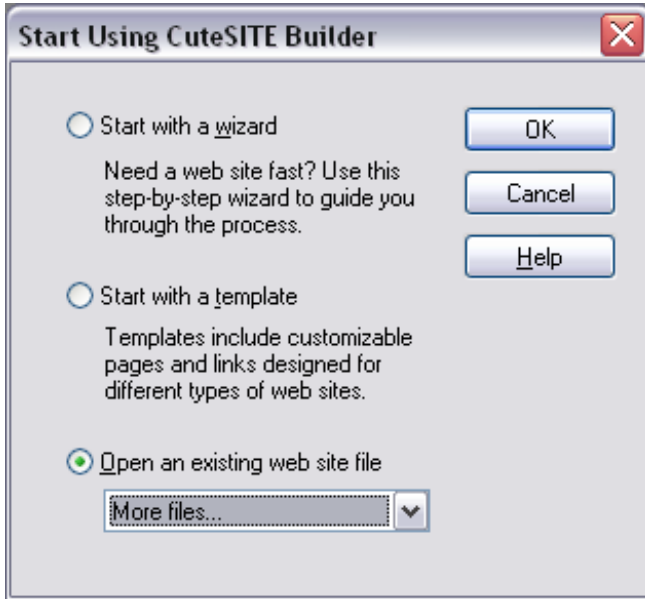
Start Using CuteSITE Builder

Start with a wizard

Need a web site fast? Use this step-by-step wizard to guide you through the process.

Start with a template

Templates include customizable pages and links designed for different types of web sites.

Open an existing web site file

More files...

OK

Cancel

Help